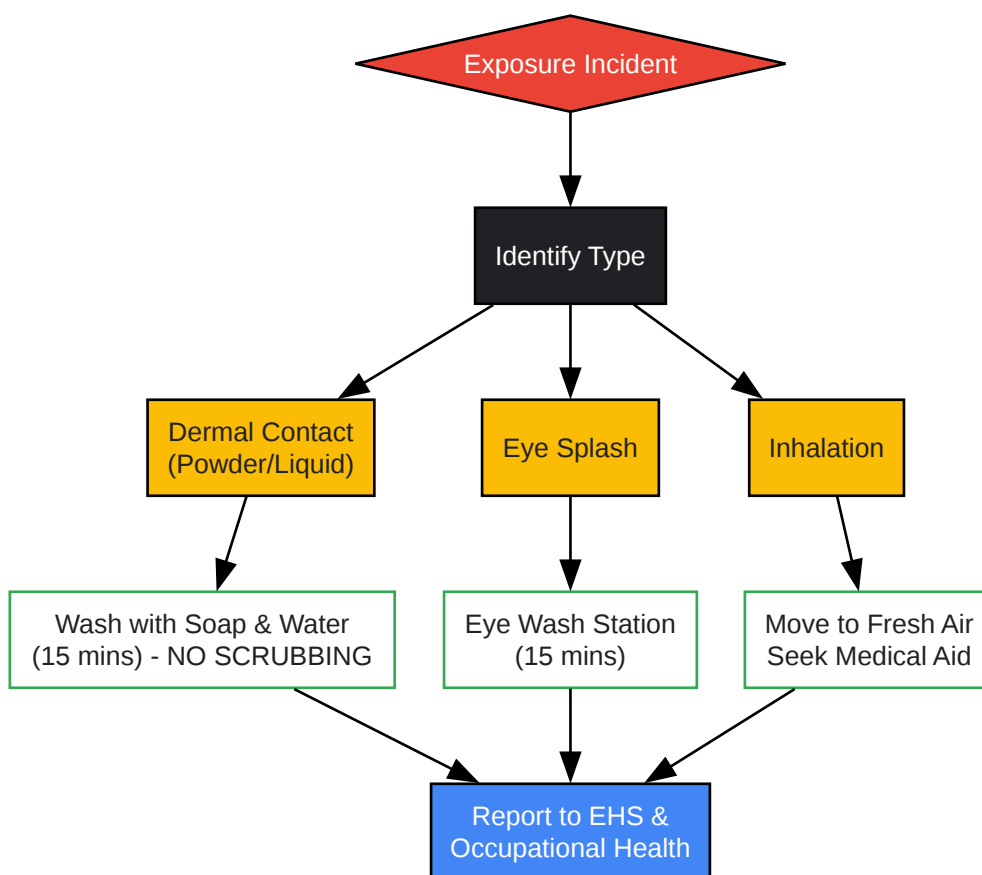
Exposure Incident

Identify Type

Dermal Contact (Powder/Liquid)

Eye Splash

Inhalation

Wash with Soap & Water (15 mins) - NO SCRUBBING

Eye Wash Station (15 mins)

Move to Fresh Air Seek Medical Aid

Report to EHS & Occupational Health